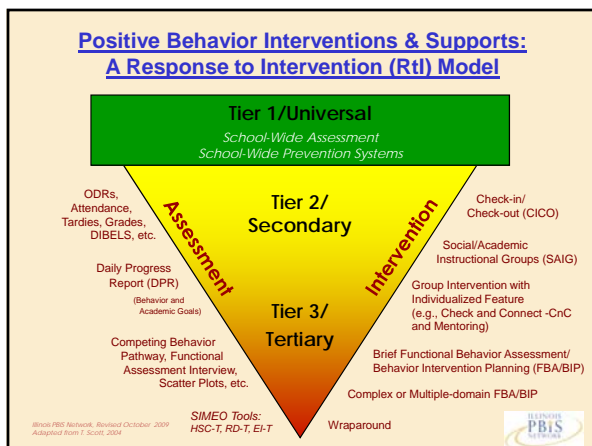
Positive Behavior Interventions & Supports: A Response to Intervention (RtI) Model

Tier 1/Universal
School-Wide Assessment
School-Wide Prevention Systems

Assessment

ODRs, Attendance, Tardies, Grades, DIBELS, etc.

Daily Progress Report (DPR)
(Behavior and Academic Goals)

Competing Behavior Pathway, Functional Assessment Interview, Scatter Plots, etc.

Tier 2/
Secondary

Tier 3/
Tertiary

Intervention

Check-in/
Check-out (CICO)

Social/Academic Instructional Groups (SAIG)

Group Intervention with Individualized Feature (e.g., Check and Connect -CnC and Mentoring)

Brief Functional Behavior Assessment/ Behavior Intervention Planning (FBA/BIP)

Complex or Multiple-domain FBA/BIP

Illinois PBIS Network, Revised October 2009
Adapted from T. Scott, 2004

SIMEO Tools:
HSC-T, RD-T, EI-T

Wraparound

ILLINOIS
PBIS
NETWORK